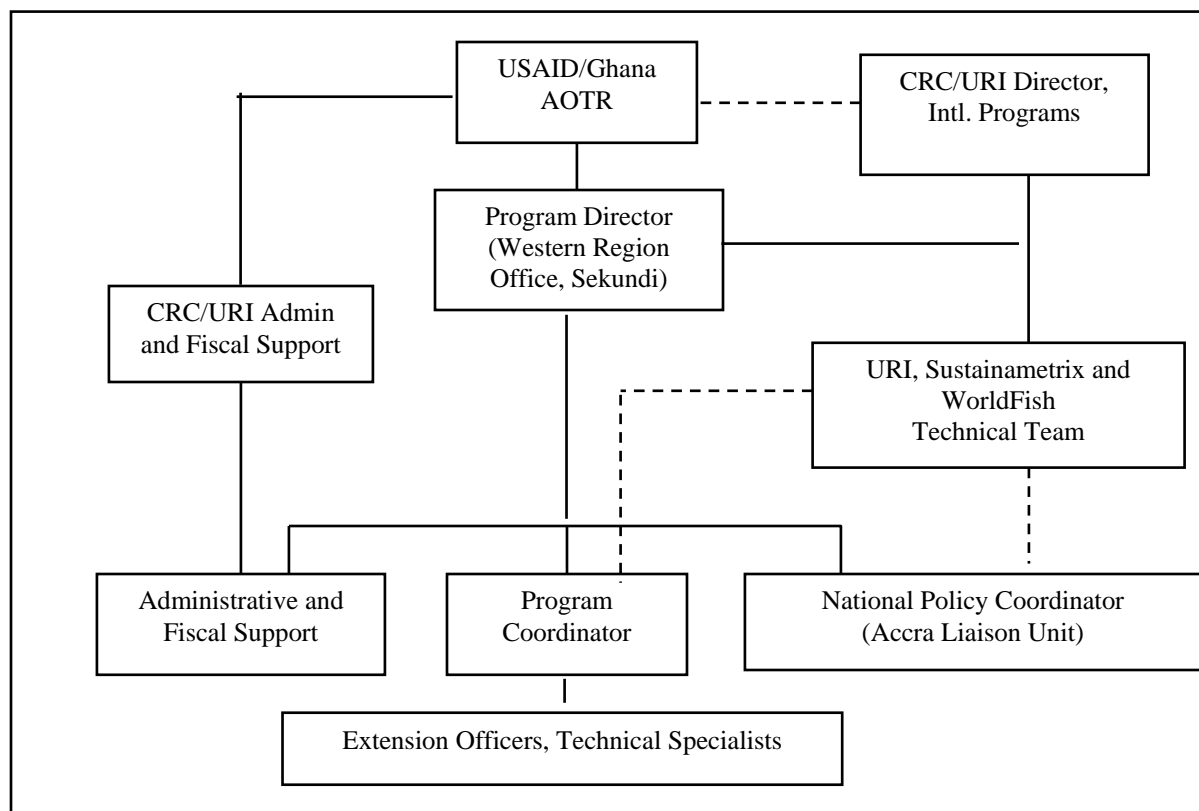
USAID/Ghana AOTR

CRC/URI Director, Intl. Programs

Program Director (Western Region Office, Sekundi)

CRC/URI Admin and Fiscal Support

URI, Sustainametrix and WorldFish Technical Team

Administrative and Fiscal Support

Program Coordinator

National Policy Coordinator (Accra Liaison Unit)

Extension Officers, Technical Specialists